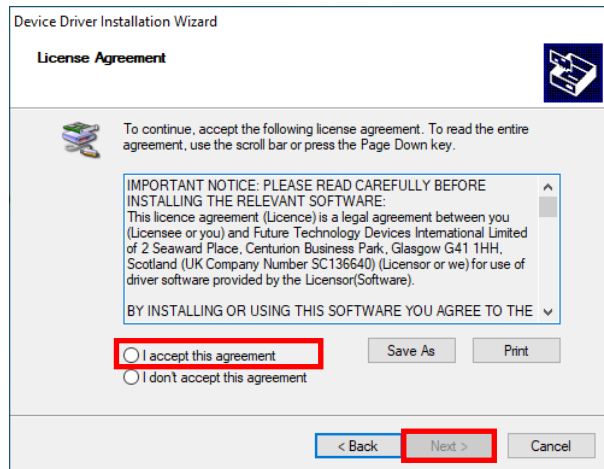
Device Driver Installation Wizard

License Agreement

To continue, accept the following license agreement. To read the entire agreement, use the scroll bar or press the Page Down key.

IMPORTANT NOTICE: PLEASE READ CAREFULLY BEFORE INSTALLING THE RELEVANT SOFTWARE:
This licence agreement (Licence) is a legal agreement between you (Licensee or you) and Future Technology Devices International Limited of 2 Seaward Place, Centurion Business Park, Glasgow G41 1HH, Scotland (UK Company Number SC136640) (Licensor or we) for use of driver software provided by the Licensor(Software).

BY INSTALLING OR USING THIS SOFTWARE YOU AGREE TO THE

I accept this agreement
I don't accept this agreement

Save As
Print

< Back
Next >
Cancel